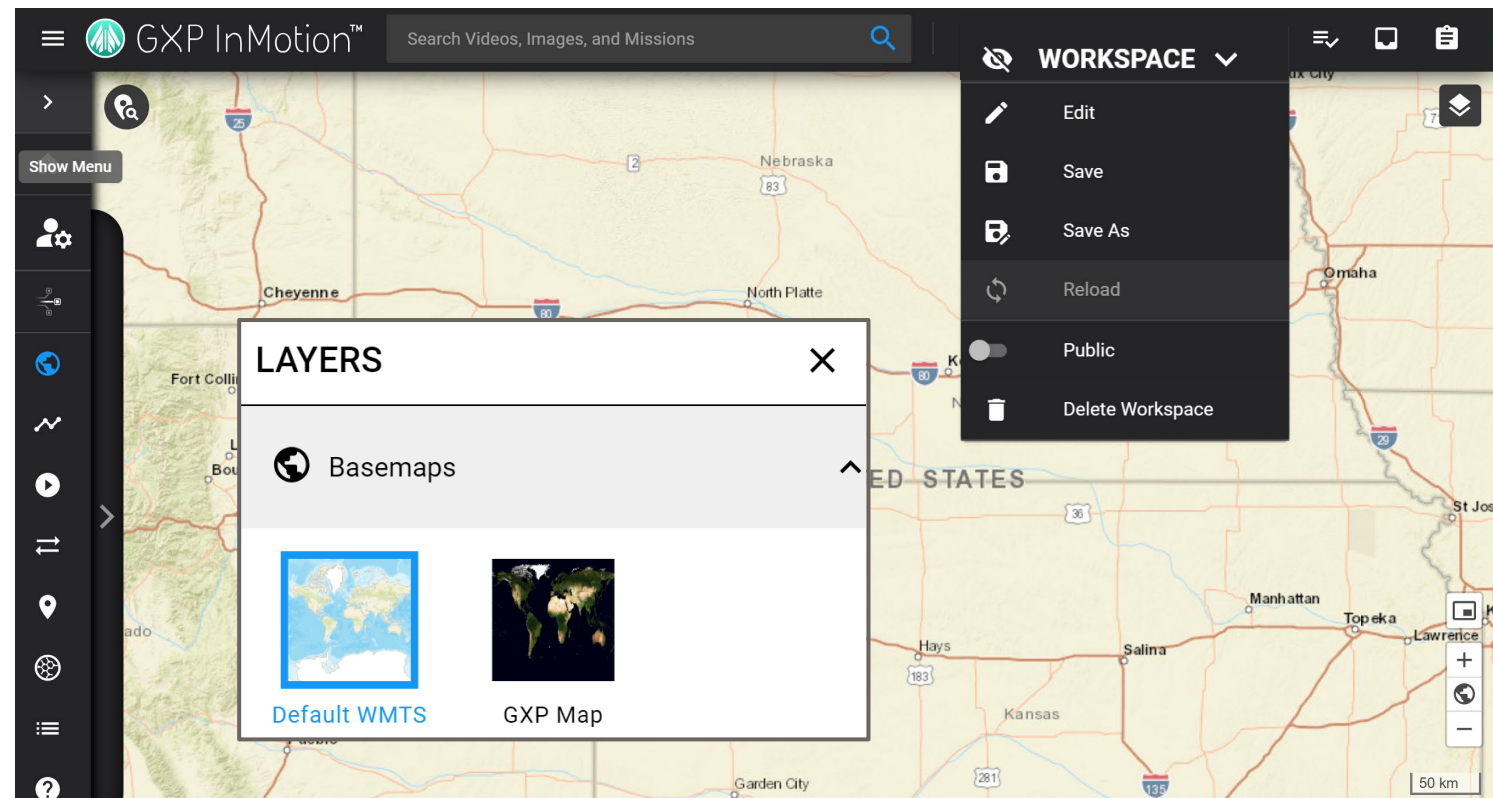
GXP InMotion™

Search Videos, Images, and Missions

WORKSPACE

Edit

Save

Save As

Reload

Public

Delete Workspace

Show Menu

LAYERS

Basemaps

Default WMTS

GXP Map

25
2
Nebraska
83
Cheyenne
80
North Platte
Omaha
Fort Collin
80
Bou
ED STATES
29
36
St Jos
Manhattan
Topeka
Lawrence
ado
Hays
Salina
183
Kansas
Garden City
281
135
50 km
ux City